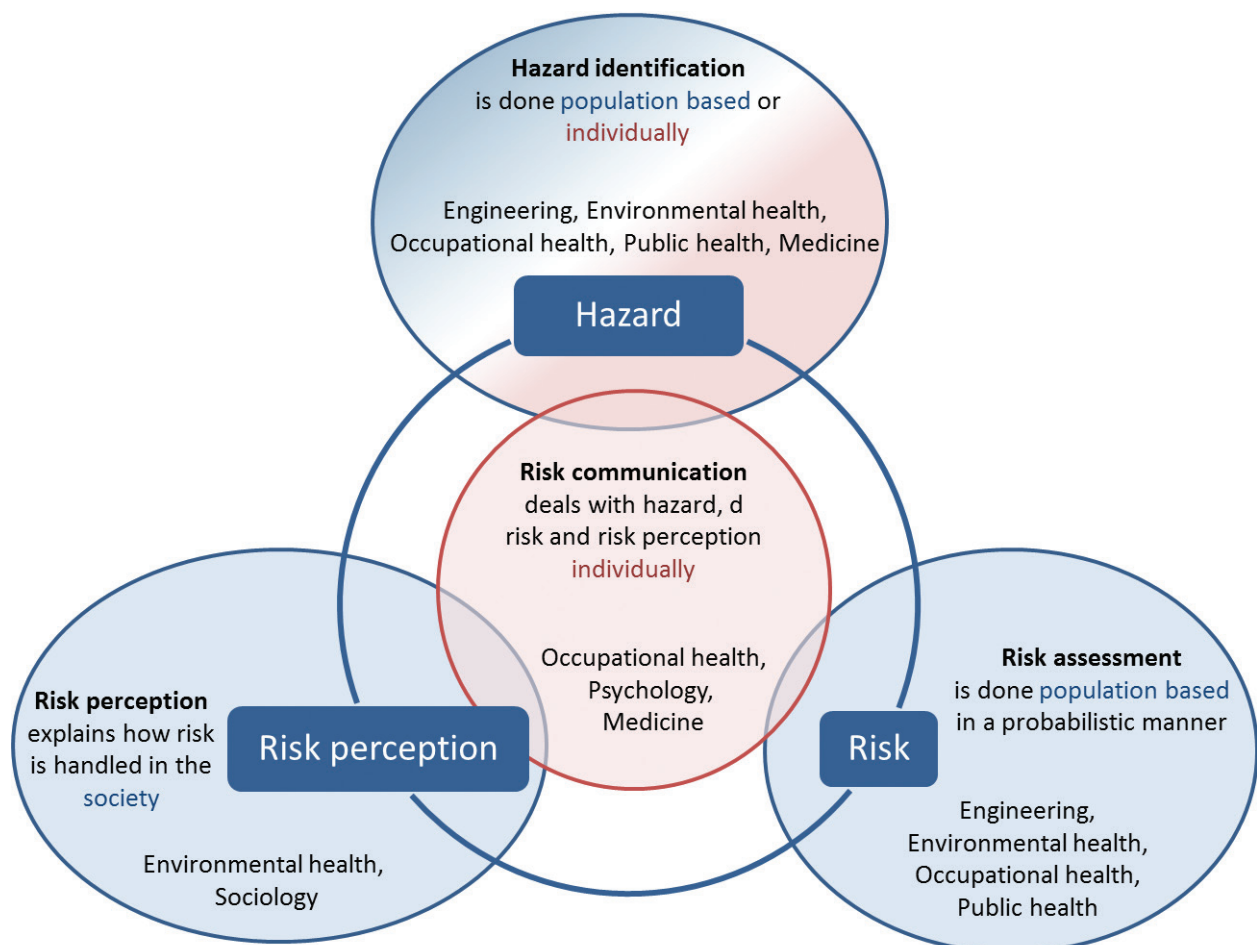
**Hazard identification**
is done population based or individually

Engineering, Environmental health, Occupational health, Public health, Medicine

Hazard

**Risk communication**
deals with hazard, d risk and risk perception individually

Occupational health, Psychology, Medicine

**Risk perception**
explains how risk is handled in the society

Risk perception

Environmental health, Sociology

**Risk assessment**
is done population based in a probabilistic manner

Risk

Engineering, Environmental health, Occupational health, Public health